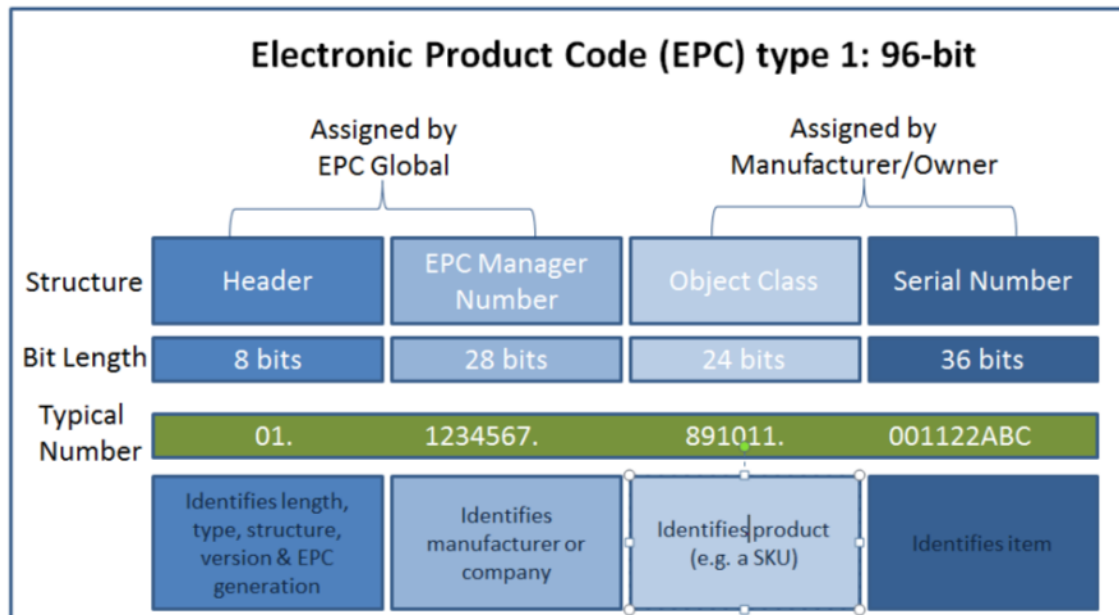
Electronic Product Code (EPC) type 1: 96-bit

Assigned by EPC Global

Assigned by Manufacturer/Owner

| | | | | |
|---|---|---|---|---|
| Structure | Header | EPC Manager Number | Object Class | Serial Number |
| Bit Length | 8 bits | 28 bits | 24 bits | 36 bits |
| Typical Number | 01. | 1234567. | 891011. | 001122ABC |
| | Identifies length, type, structure, version & EPC generation | Identifies manufacturer or company | Identifies product (e.g. a SKU) | Identifies item |